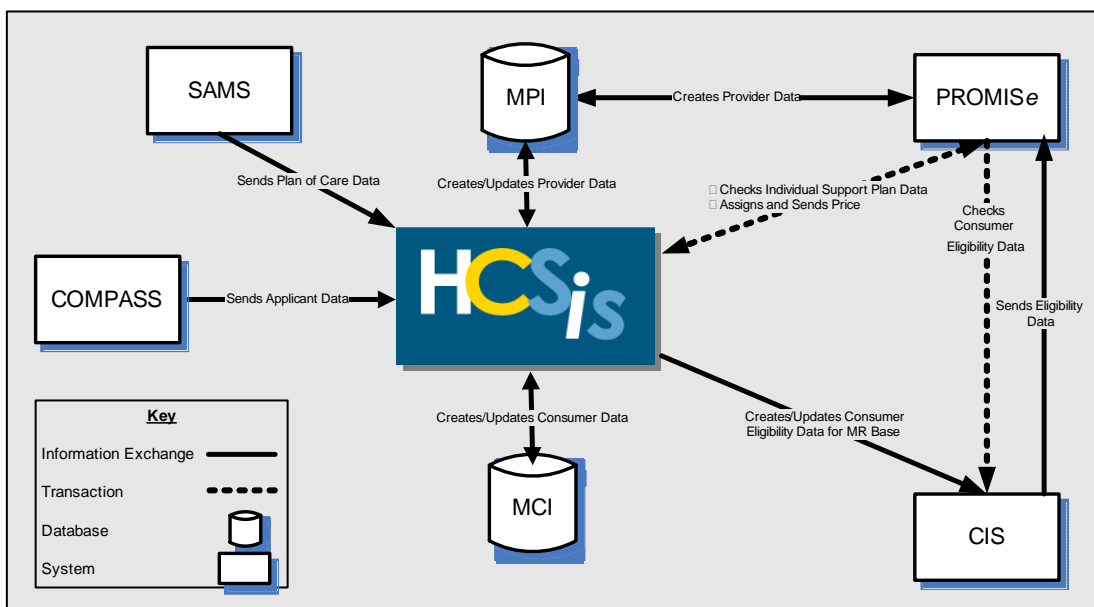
SAMS

MPI

Creates Provider Data

PROMISe

Sends Plan of Care Data

Creates/Updates Provider Data

Checks Individual Support Plan Data
Assigns and Sends Price

Checks Consumer Eligibility Data

HCSis

COMPASS

Sends Applicant Data

Sends Eligibility Data

Key

Information Exchange

Transaction

Database

System

Creates/Updates Consumer Data

Creates/Updates Consumer Eligibility Data for MR Base

MCI

CIS